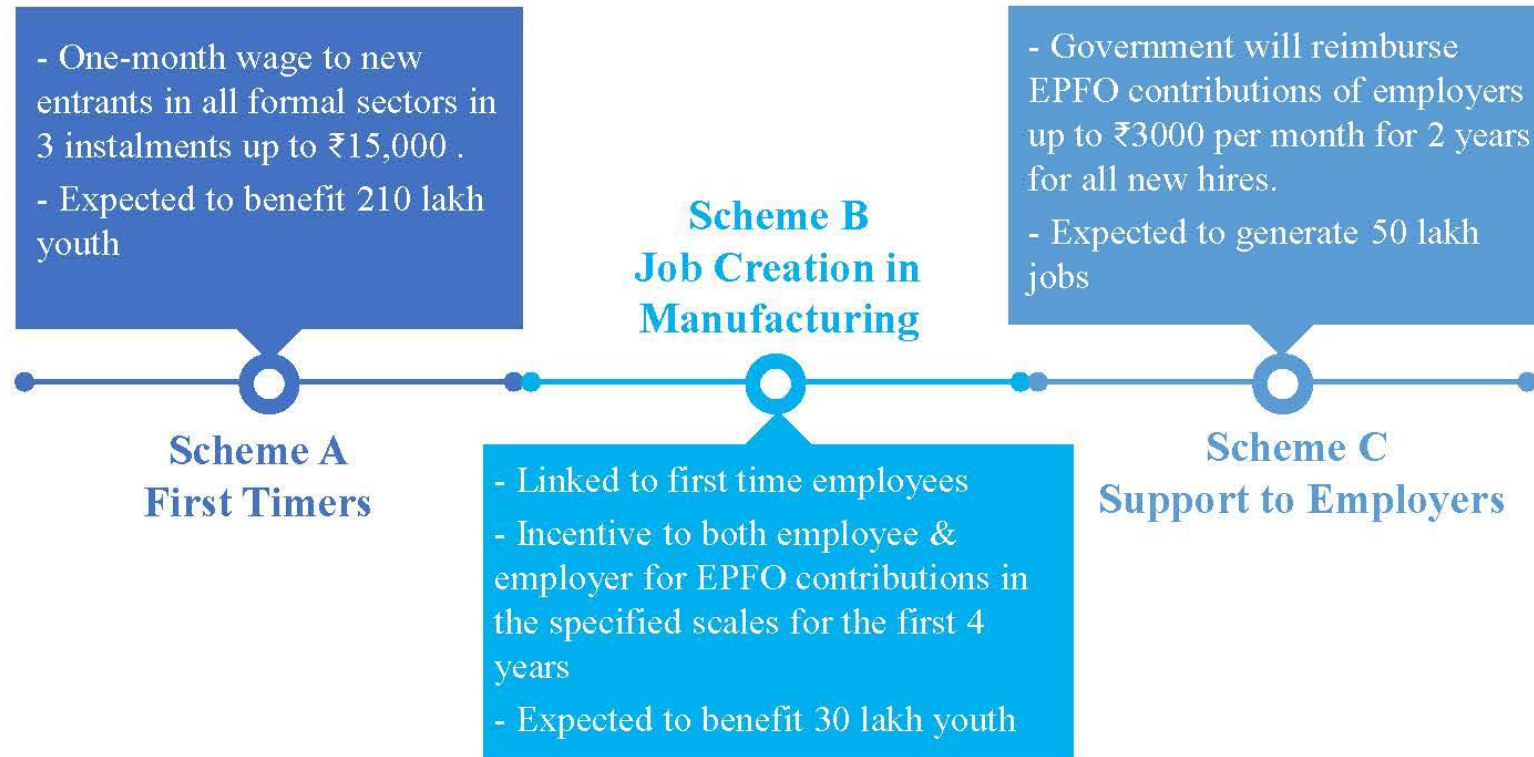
- One-month wage to new entrants in all formal sectors in 3 instalments up to ₹15,000 .

- Expected to benefit 210 lakh youth

Scheme A
First Timers

Scheme B
Job Creation in Manufacturing

- Linked to first time employees

- Incentive to both employee & employer for EPFO contributions in the specified scales for the first 4 years

- Expected to benefit 30 lakh youth

- Government will reimburse EPFO contributions of employers up to ₹3000 per month for 2 years for all new hires.

- Expected to generate 50 lakh jobs

Scheme C
Support to Employers